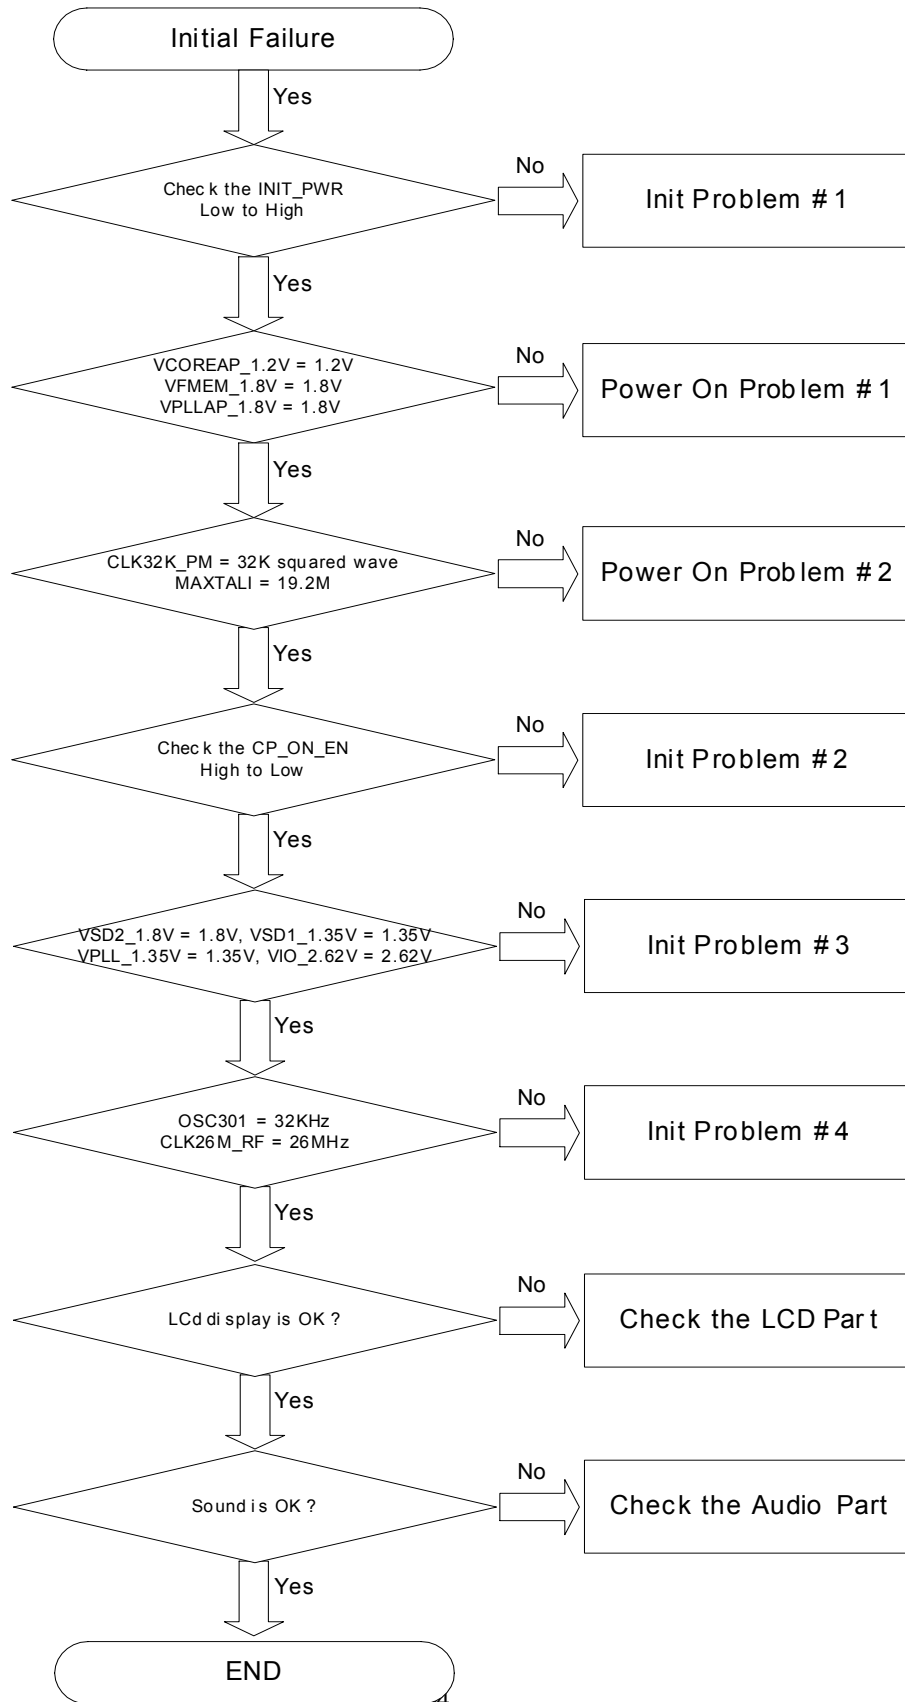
Initial Failure

Yes

Check the INIT_PWR Low to High

No

Init Problem #1

Yes

VCOREAP_1.2V = 1.2V
VFMEM_1.8V = 1.8V
VPLLAP_1.8V = 1.8V

No

Power On Problem #1

Yes

CLK32K_PM = 32K squared wave
MAXTALI = 19.2M

No

Power On Problem #2

Yes

Check the CP_ON_EN High to Low

No

Init Problem #2

Yes

VSD2_1.8V = 1.8V, VSD1_1.35V = 1.35V
VPLL_1.35V = 1.35V, VIO_2.62V = 2.62V

No

Init Problem #3

Yes

OSC301 = 32KHz
CLK26M_RF = 26MHz

No

Init Problem #4

Yes

LCd display is OK ?

No

Check the LCD Part

Yes

Sound is OK ?

No

Check the Audio Part

Yes

END